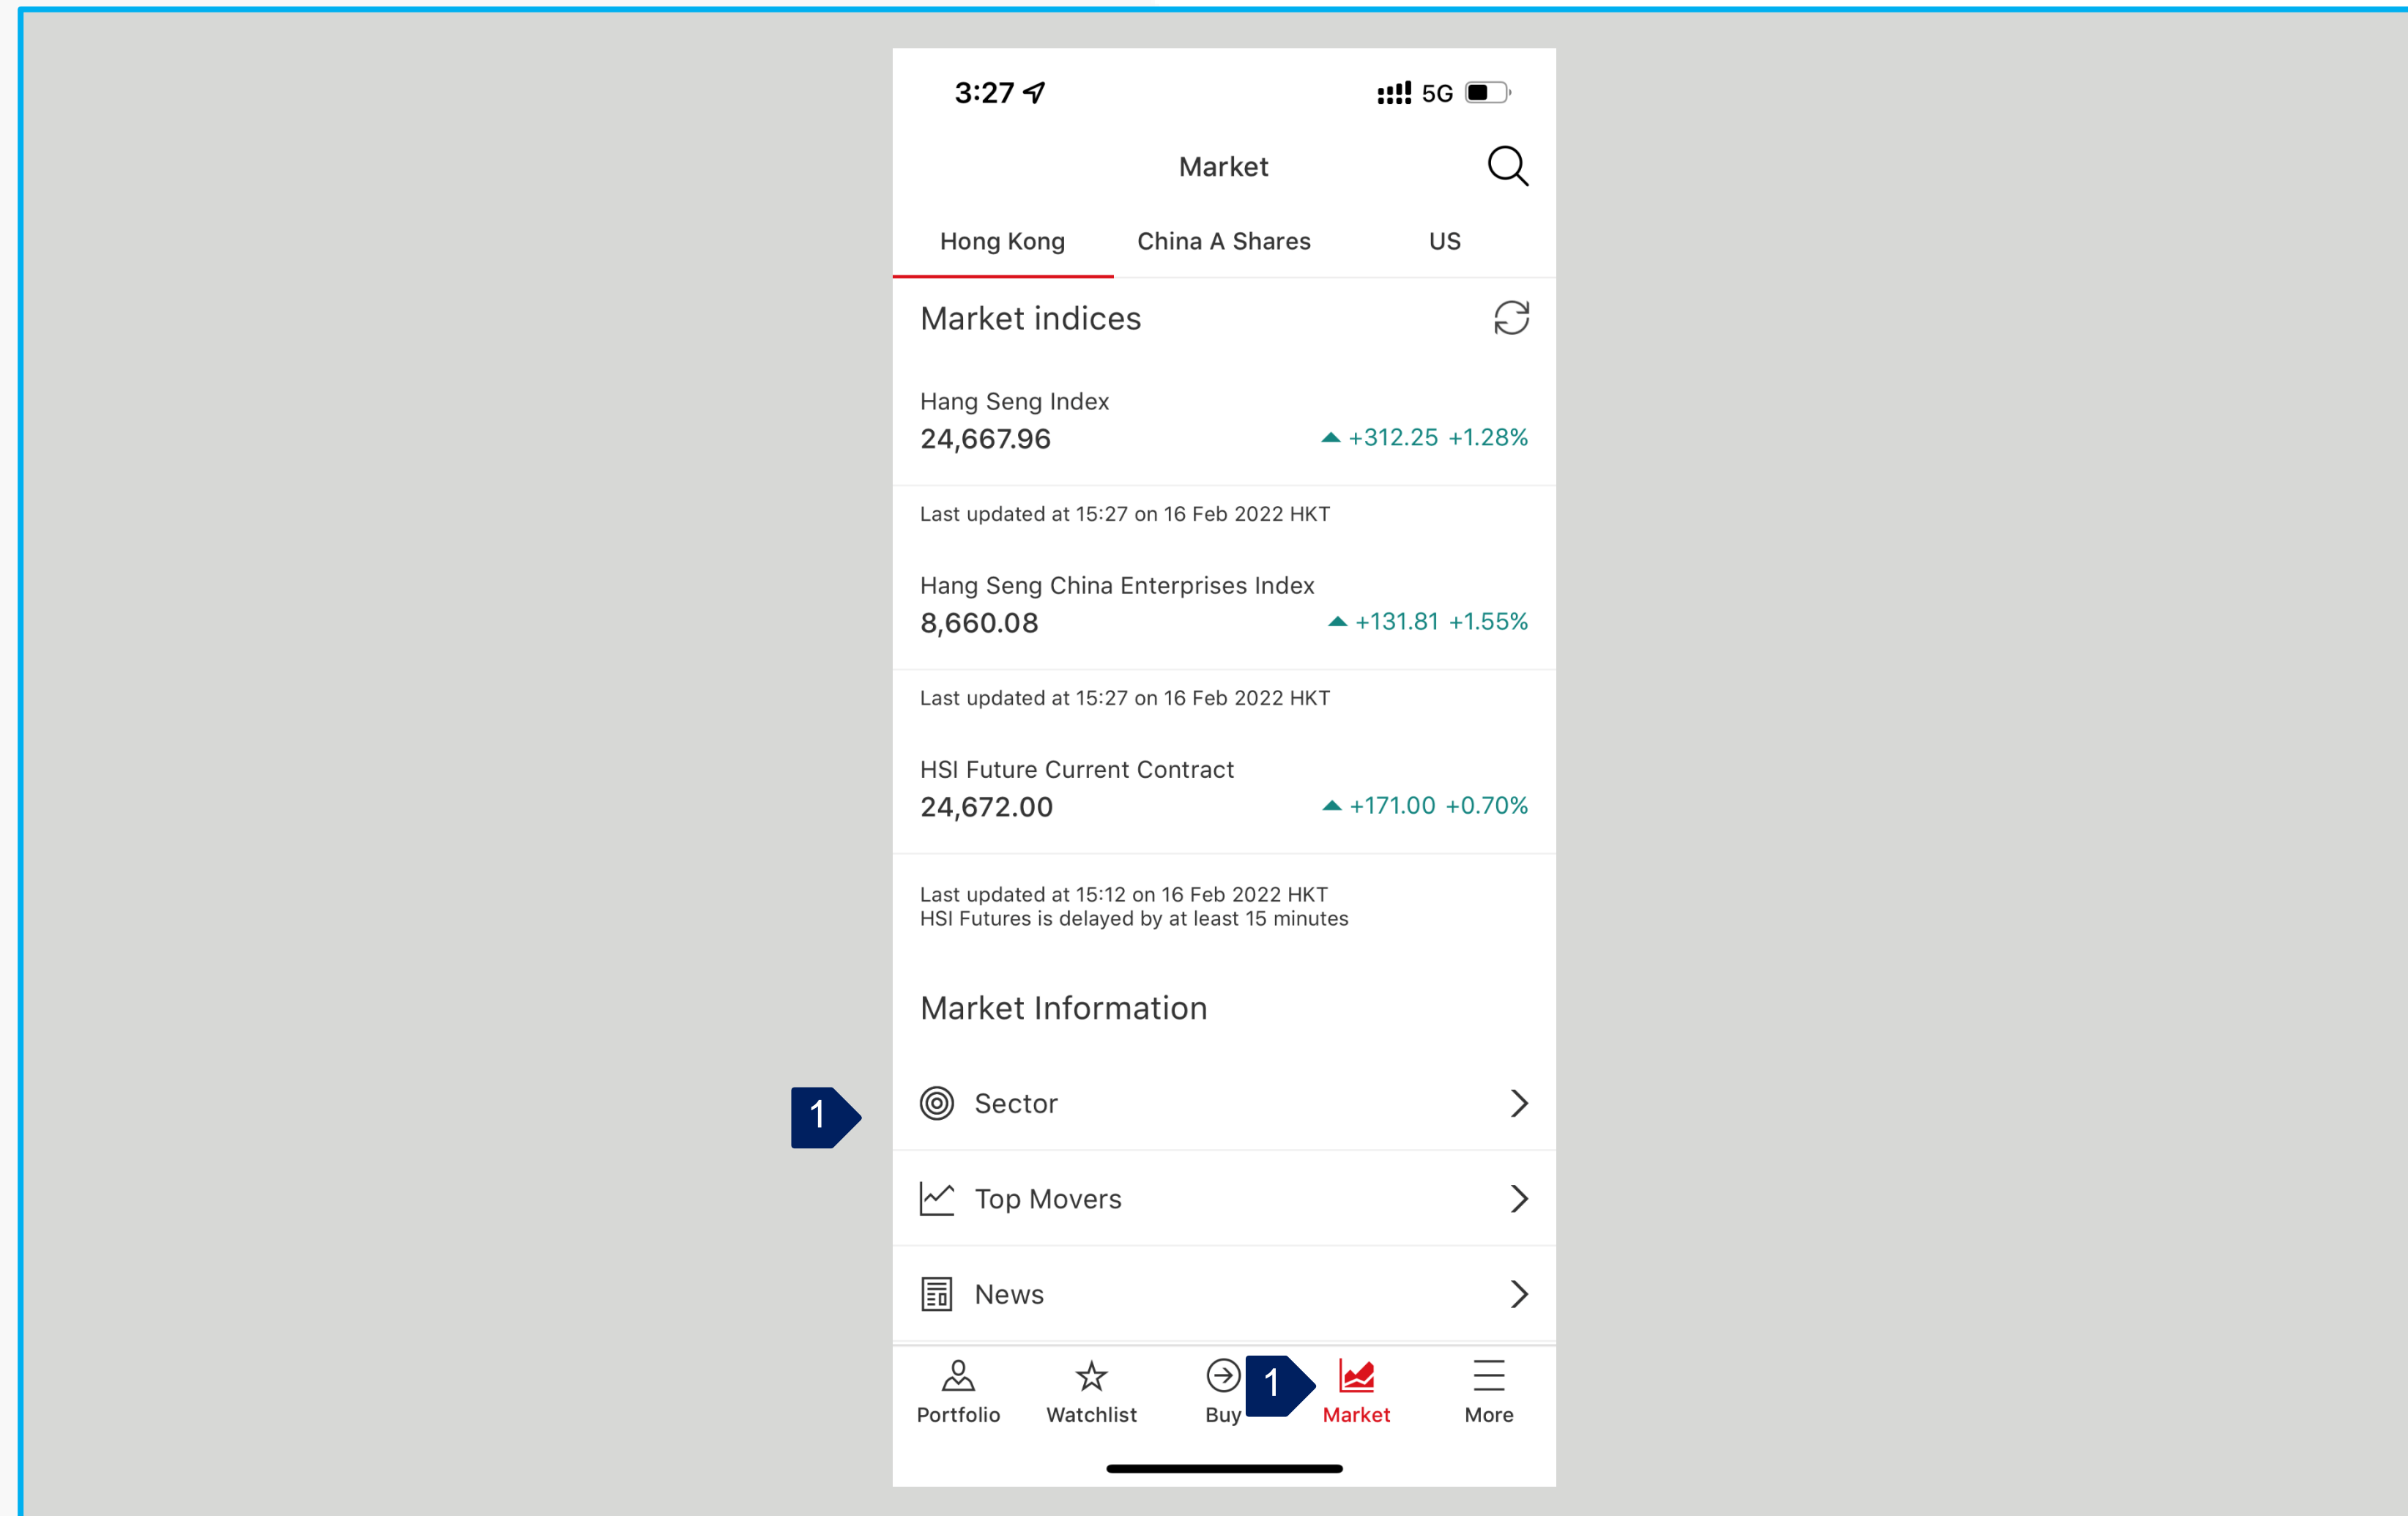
3:27

5G

Market

Hong Kong China A Shares US

Market indices

Hang Seng Index
24,667.96 +312.25 +1.28%

Last updated at 15:27 on 16 Feb 2022 HKT

Hang Seng China Enterprises Index
8,660.08 +131.81 +1.55%

Last updated at 15:27 on 16 Feb 2022 HKT

HSI Future Current Contract
24,672.00 +171.00 +0.70%

Last updated at 15:12 on 16 Feb 2022 HKT
HSI Futures is delayed by at least 15 minutes

Market Information

1

Sector

Top Movers

News

Portfolio Watchlist Buy 1 Market More